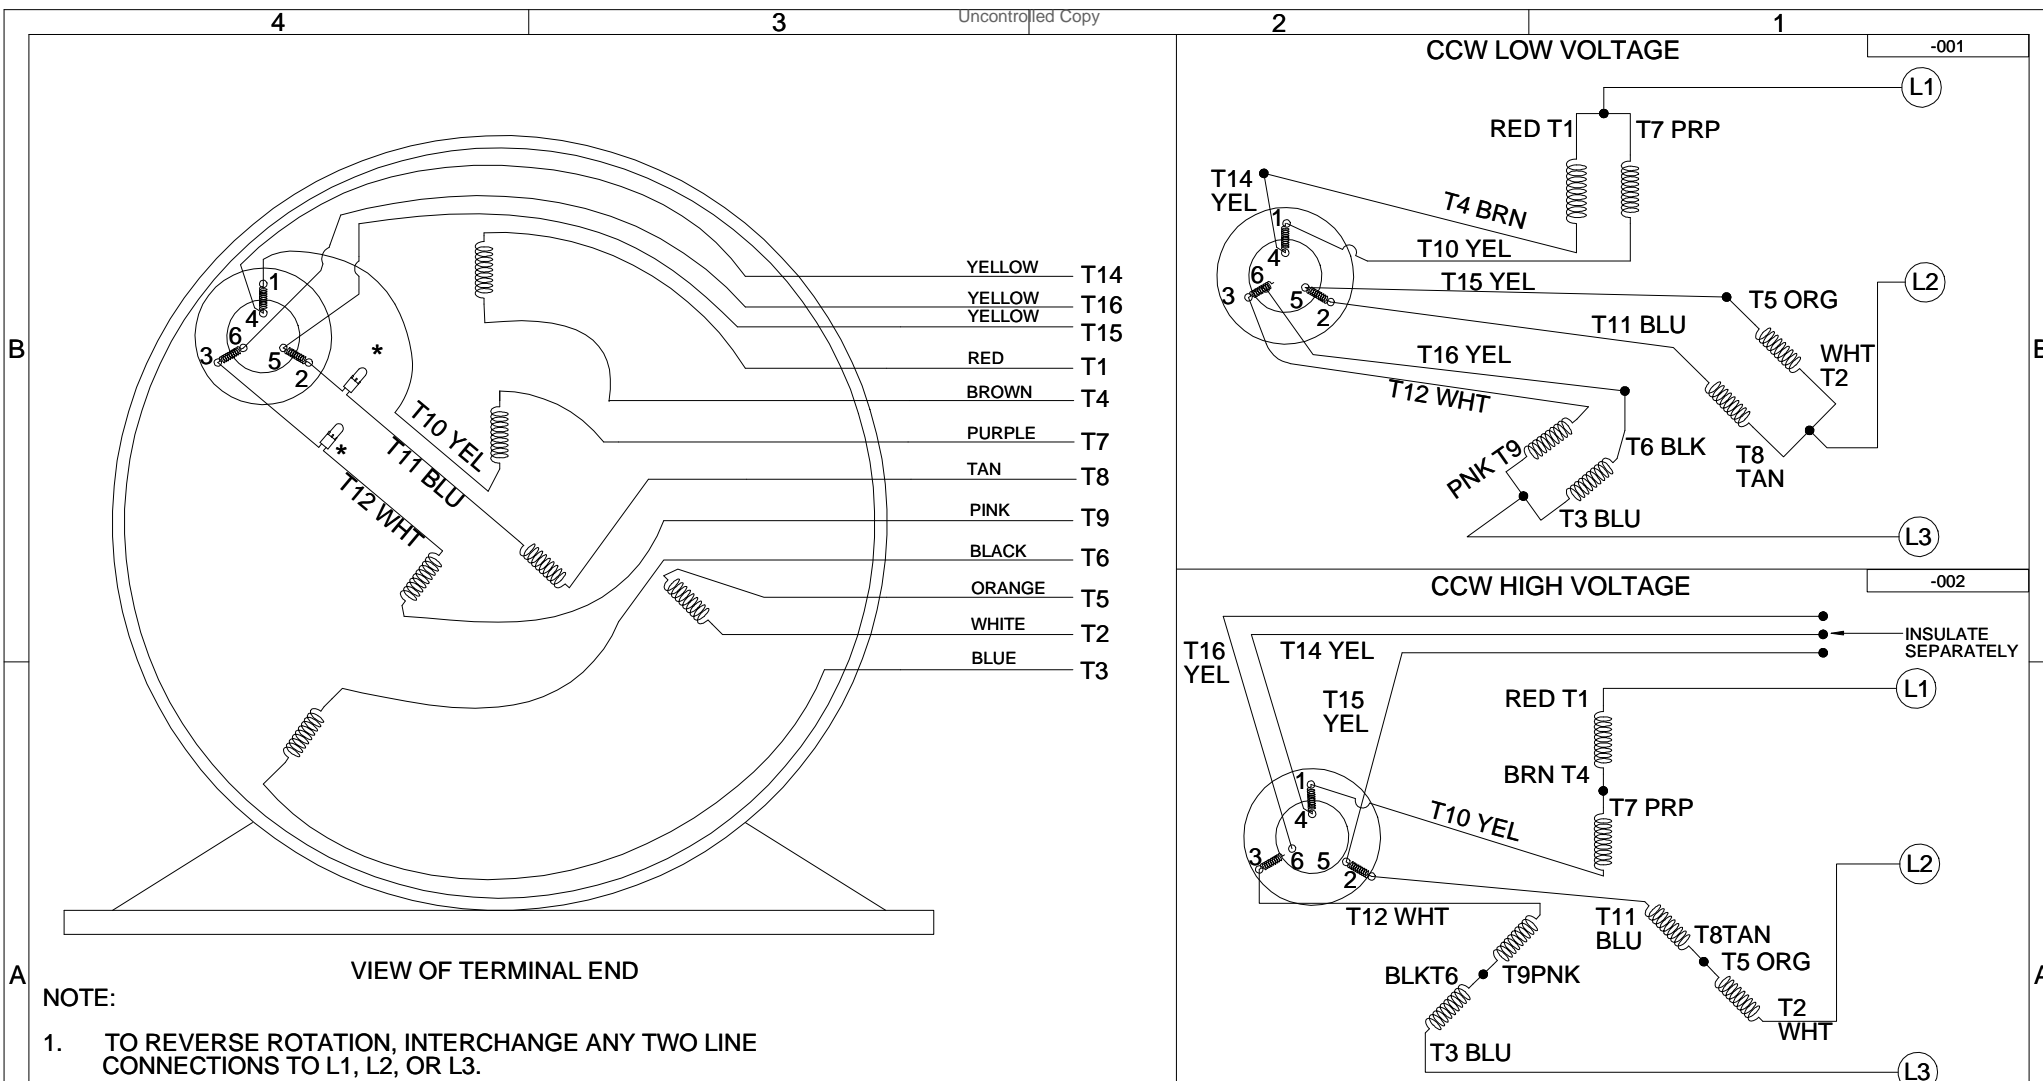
4

3

Uncontrolled Copy

2

1

B

A

YELLOW T14
YELLOW T16
YELLOW T15
RED T1
BROWN T4
PURPLE T7
TAN T8
PINK T9
BLACK T6
ORANGE T5
WHITE T2
BLUE T3

1
4
6
3
5
2
*
*
T10 YEL
T11 BLU
T12 WHT

VIEW OF TERMINAL END

NOTE:

1. TO REVERSE ROTATION, INTERCHANGE ANY TWO LINE CONNECTIONS TO L1, L2, OR L3.

CCW LOW VOLTAGE

-001

L1
RED T1
T7 PRP
T14 YEL
T4 BRN
T10 YEL
1
4
6
3
5
2
T15 YEL
L2
T5 ORG
T11 BLU
WHT T2
T16 YEL
T12 WHT
T6 BLK
PNK T9
T8 TAN
T3 BLU
L3

CCW HIGH VOLTAGE

-002

T16 YEL
T14 YEL
INSULATE SEPARATELY
T15 YEL
RED T1
L1
BRN T4
T7 PRP
T10 YEL
1
4
3
6
5
2
L2
T12 WHT
T11 BLU
T8TAN
T5 ORG
BLKT6
T9PNK
T2 WHT
T3 BLU
L3